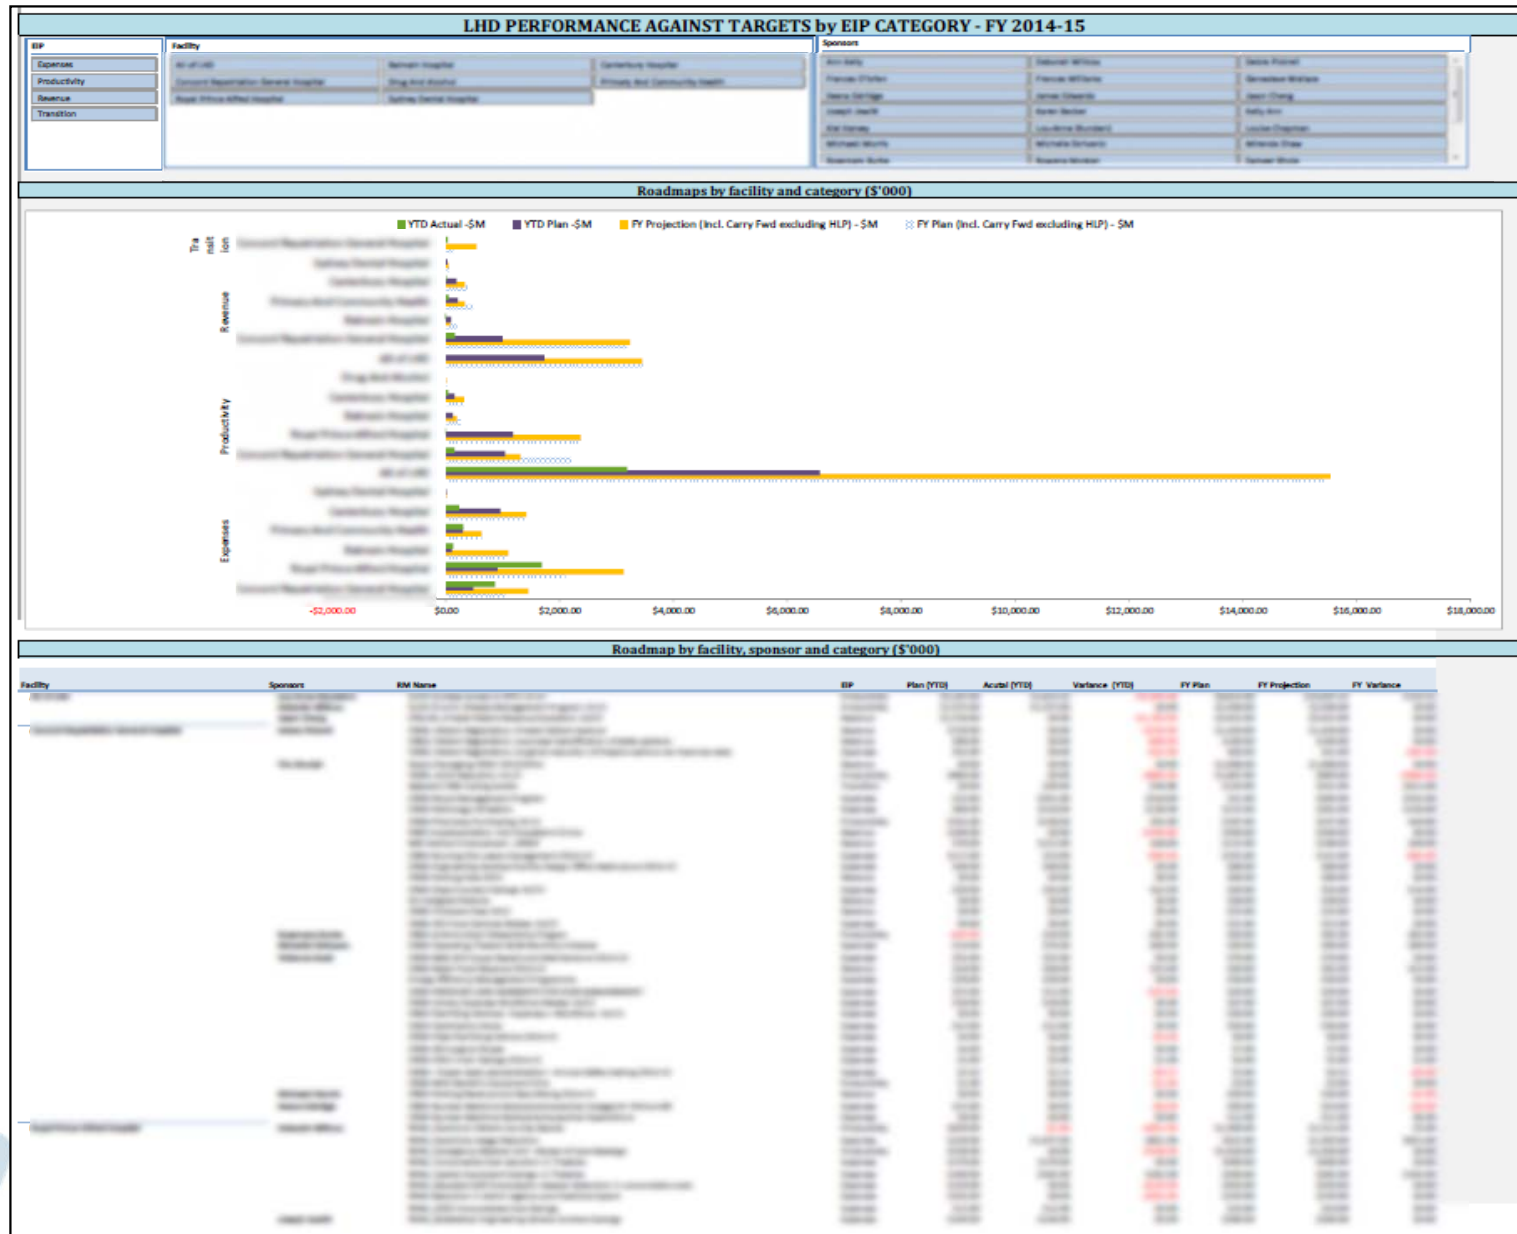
LHD PERFORMANCE AGAINST TARGETS by EIP CATEGORY - FY 2014-15

EIP
Expenses
Productivity
Revenue
Transition

Facility
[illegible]

Sponsors
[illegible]

Roadmaps by facility and category ($'000)

YTD Actual -$M
YTD Plan -$M
FY Projection (Incl. Carry Fwd excluding HLP) - $M
FY Plan (Incl. Carry Fwd excluding HLP) - $M

Transition
Revenue
Productivity
Expenses

-$2,000.00
$0.00
$2,000.00
$4,000.00
$6,000.00
$8,000.00
$10,000.00
$12,000.00
$14,000.00
$16,000.00
$18,000.00

Roadmap by facility, sponsor and category ($'000)

| Facility | Sponsors | RM Name | EIP | Plan (YTD) | Acutal (YTD) | Variance (YTD) | FY Plan | FY Projection | FY Variance |
|---|---|---|---|---|---|---|---|---|---|
| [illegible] | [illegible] | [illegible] | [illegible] | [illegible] | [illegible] | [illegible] | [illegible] | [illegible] | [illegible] |